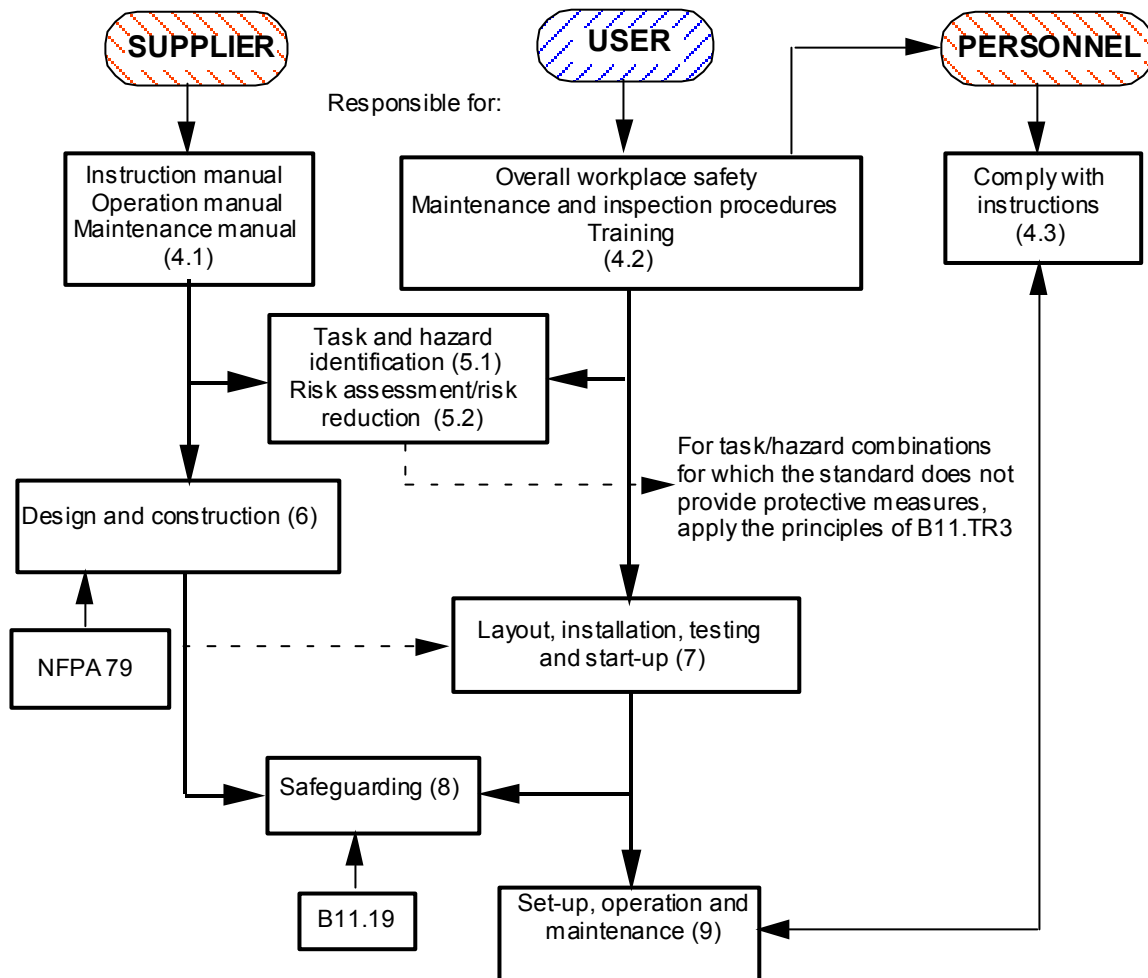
SUPPLIER

USER

PERSONNEL

Responsible for:

Instruction manual
Operation manual
Maintenance manual
(4.1)

Overall workplace safety
Maintenance and inspection procedures
Training
(4.2)

Comply with instructions
(4.3)

Task and hazard identification (5.1)
Risk assessment/risk reduction (5.2)

For task/hazard combinations for which the standard does not provide protective measures, apply the principles of B11.TR3

Design and construction (6)

NFPA 79

Layout, installation, testing and start-up (7)

Safeguarding (8)

B11.19

Set-up, operation and maintenance (9)